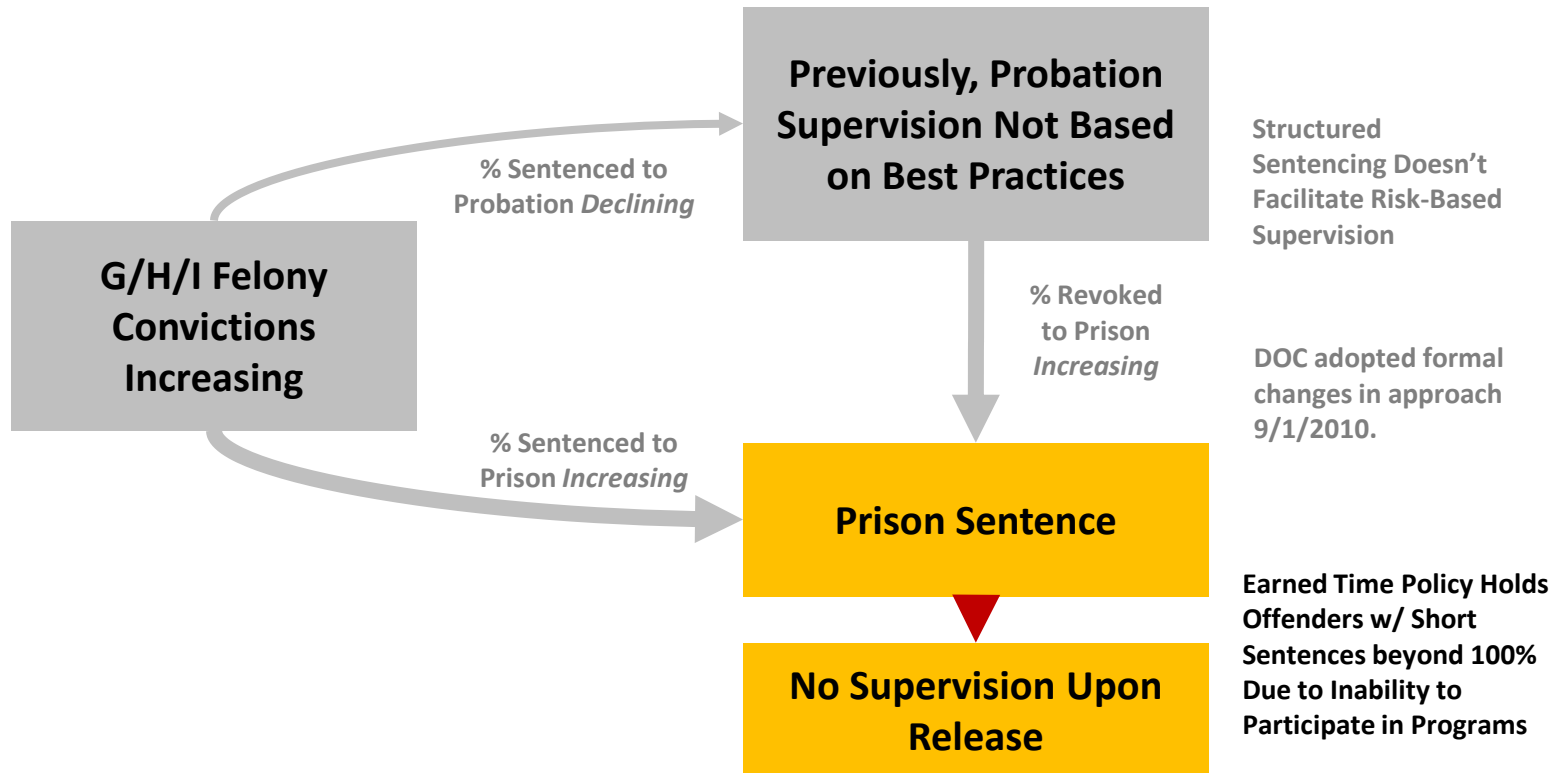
Previously, Probation Supervision Not Based on Best Practices

Structured Sentencing Doesn't Facilitate Risk-Based Supervision

% Sentenced to Probation *Declining*

G/H/I Felony Convictions Increasing

% Revoked to Prison *Increasing*

DOC adopted formal changes in approach 9/1/2010.

% Sentenced to Prison *Increasing*

Prison Sentence

Earned Time Policy Holds Offenders w/ Short Sentences beyond 100% Due to Inability to Participate in Programs

No Supervision Upon Release